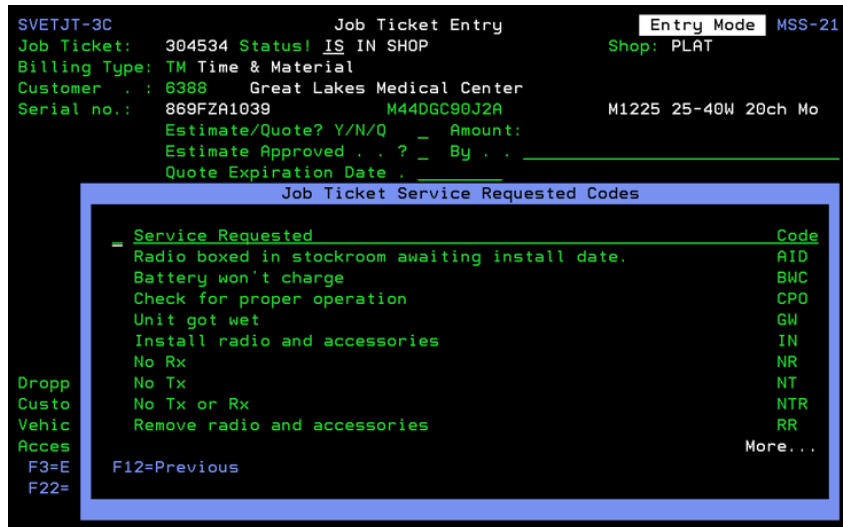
SVETJT-3C Job Ticket Entry Entry Mode MSS-21
Job Ticket: 304534 Status! IS IN SHOP Shop: PLAT
Billing Type: TM Time & Material
Customer . : 6388 Great Lakes Medical Center
Serial no.: 869FZA1039 M44DGC90J2A M1225 25-40W 20ch Mo
Estimate/Quote? Y/N/Q _ Amount:
Estimate Approved . . ? _ By . . ____________________
Quote Expiration Date . ________

Job Ticket Service Requested Codes

| _ Service Requested | Code |
|---|---|
| Radio boxed in stockroom awaiting install date. | AID |
| Battery won't charge | BWC |
| Check for proper operation | CPO |
| Unit got wet | GW |
| Install radio and accessories | IN |
| No Rx | NR |
| No Tx | NT |
| No Tx or Rx | NTR |
| Remove radio and accessories | RR |

More...

Dropp
Custo
Vehic
Acces
F3=E
F22=

F12=Previous